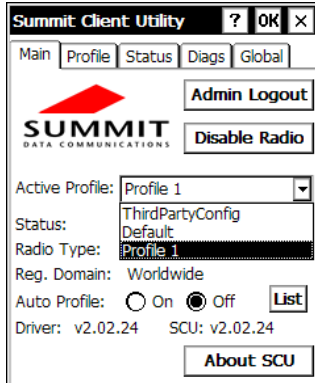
Summit Client Utility ? OK ×

Main Profile Status Diags Global

SUMMIT
DATA COMMUNICATIONS

Admin Logout

Disable Radio

Active Profile: Profile 1

ThirdPartyConfig
Default
Profile 1

Status:
Radio Type:
Reg. Domain: Worldwide
Auto Profile: On Off List
Driver: v2.02.24 SCU: v2.02.24

About SCU